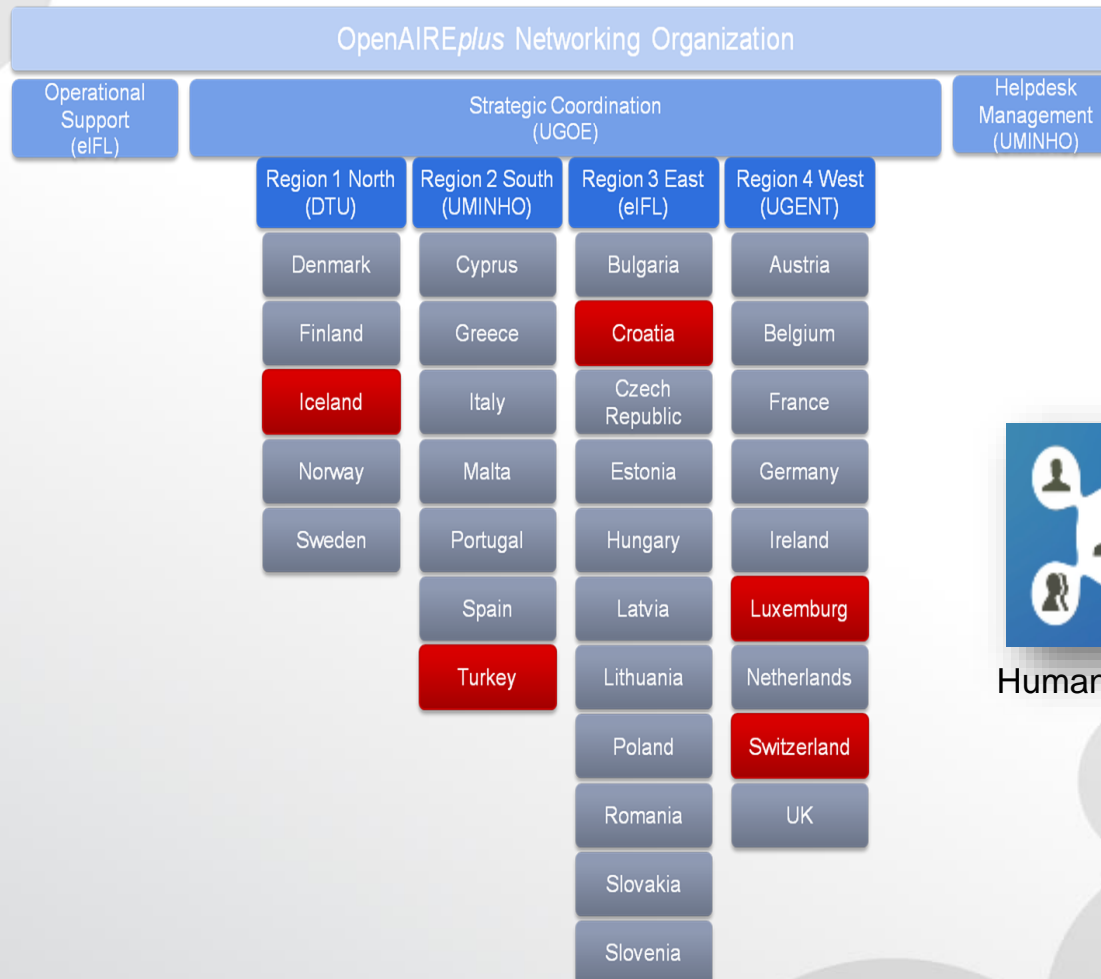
OpenAIREplus Networking Organization

Operational Support (eIFL)

Strategic Coordination (UGOE)

Helpdesk Management (UMINHO)

| Region 1 North (DTU) | Region 2 South (UMINHO) | Region 3 East (eIFL) | Region 4 West (UGENT) |
|---|---|---|---|
| Denmark | Cyprus | Bulgaria | Austria |
| Finland | Greece | Croatia | Belgium |
| Iceland | Italy | Czech Republic | France |
| Norway | Malta | Estonia | Germany |
| Sweden | Portugal | Hungary | Ireland |
| | Spain | Latvia | Luxemburg |
| | Turkey | Lithuania | Netherlands |
| | | Poland | Switzerland |
| | | Romania | UK |
| | | Slovakia | |
| | | Slovenia | |

Human